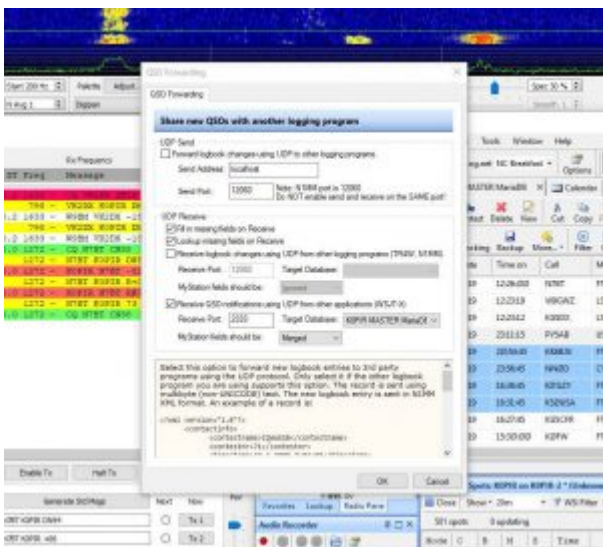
QSO Forwarding

QSO Forwarding

Share new QSOs with another logging program

UDP Send

Forward logbook changes using UDP to other logging programs

Send Address: localhost

Send Port: 12060

Note: N1MM port is 12060
Do NOT enable send and receive on the SAME port

UDP Receive

Fill in missing fields on Receive

Lookup missing fields on Receive

Receive logbook changes using UDP from other logging programs (TR4W, N1MM)

Receive Port: 12060

Target Database:

MyStation fields should be: Ignored

Receive QSO notifications using UDP from other applications (WSJT-X)

Receive Port: 2333

Target Database: K0PIR MASTER MariaDB

MyStation fields should be: Merged

Select this option to forward new logbook entries to 3rd party programs using the UDP protocol. Only select it if the other logbook program you are using supports this option. The record is sent using multibyte (non-UNICODE) text. The new logbook entry is sent in N1MM XML format. An example of a record is:

<?xml version="1.0"?>
<contactinfo>
<contestname>QsoData</contestname>
<contestnr>1</contestnr>

OK

Cancel

Start 200 Hz

Palette

Adjust

Dipper

Rx Frequency

UTC Freq Message

CQ

Tools Window Help

Options

Calendar

Time on

Call

12:26:02

12:23:19

12:20:12

23:11:15

23:59:45

23:56:45

16:08:45

16:51:45

16:27:05

15:00:00

Enable Tx

Halt Tx

Generate Std Msgs

Next

Now

Tx 1

Tx 2

Favorites

Lookup

Radio Panel

Audio Recorder

Close

Show

WSJT Filter

updating

Time